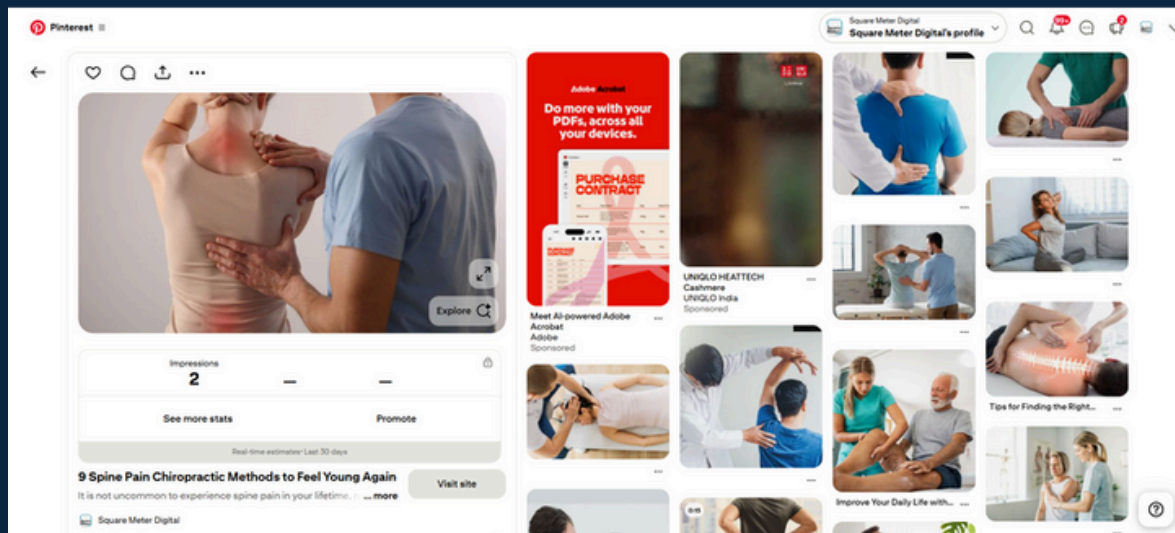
Pinterest

Square Meter Digital
Square Meter Digital's profile

99+

Explore

Impressions
2
—
—

See more stats
Promote

Real-time estimates · Last 30 days

9 Spine Pain Chiropractic Methods to Feel Young Again

It is not uncommon to experience spine pain in your lifetime. ... more

Visit site

Square Meter Digital

Adobe Acrobat
Do more with your PDFs, across all your devices.

PURCHASE CONTRACT

Meet AI-powered Adobe Acrobat
Adobe
Sponsored

UNIQLO HEATTECH Cashmere
UNIQLO India
Sponsored

Improve Your Daily Life with...

Tips for Finding the Right...

0:15